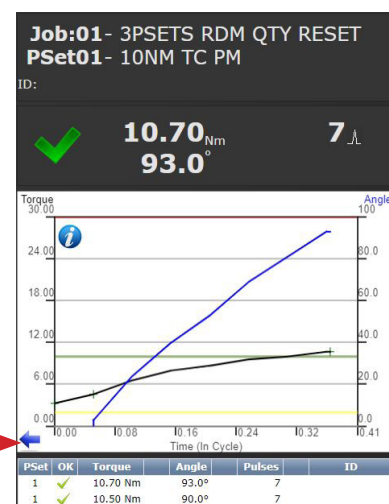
**Job:01**- 3PSETS RDM QTY RESET
**PSet01**- 10NM TC PM
ID:

10.70$_{Nm}$
93.0$^{\circ}$

7

Torque
30.00
24.00
18.00
12.00
6.00
0.00

Angle
100
80.0
60.0
40.0
20.0
0.0

0.00 0.08 0.16 0.24 0.32 0.41
Time (In Cycle)

| PSet | OK | Torque | Angle | Pulses | ID |
|---|---|---|---|---|---|
| 1 | ✓ | 10.70 Nm | 93.0° | 7 | |
| 1 | ✓ | 10.50 Nm | 90.0° | 7 | |